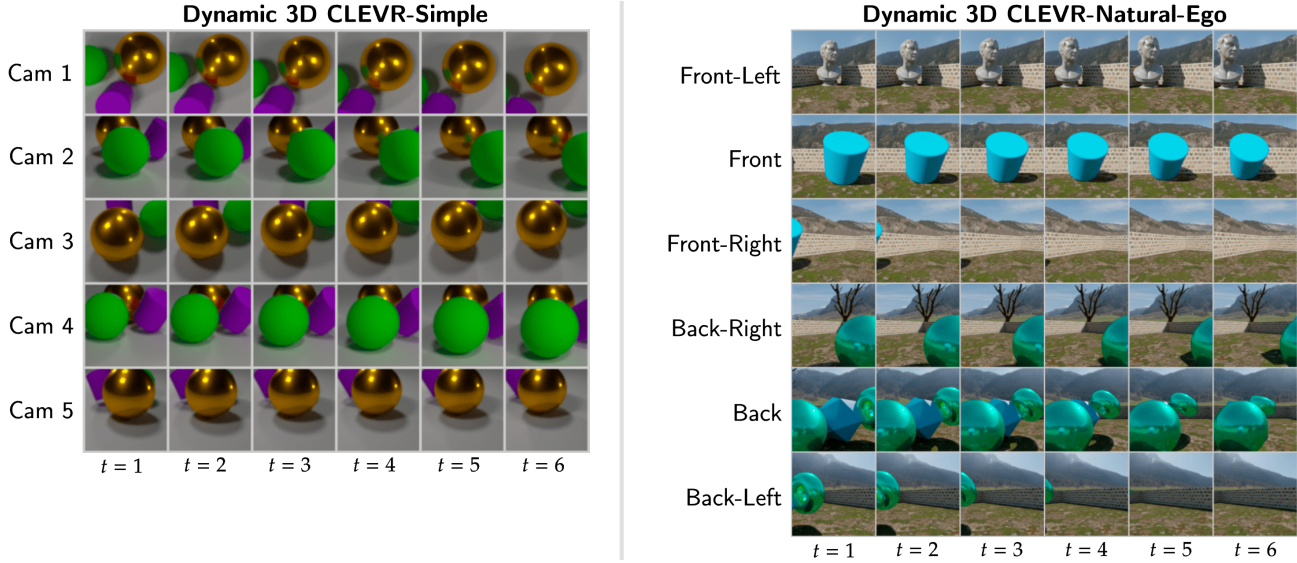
Dynamic 3D CLEVR-Simple

Cam 1
Cam 2
Cam 3
Cam 4
Cam 5

$t=1$ $t=2$ $t=3$ $t=4$ $t=5$ $t=6$

Dynamic 3D CLEVR-Natural-Ego

Front-Left
Front
Front-Right
Back-Right
Back
Back-Left

$t=1$ $t=2$ $t=3$ $t=4$ $t=5$ $t=6$